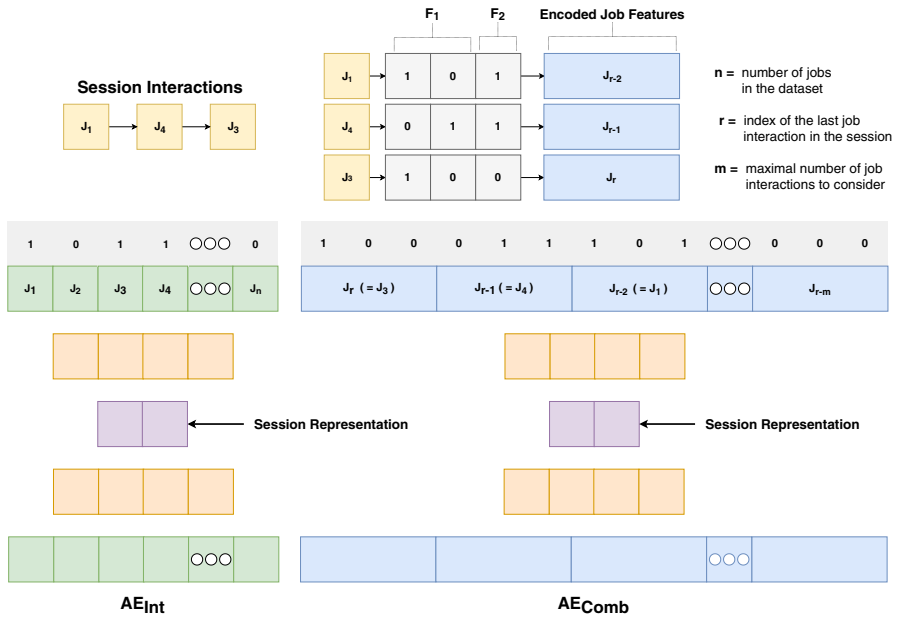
Session Interactions

$J_1$ $J_4$ $J_3$

$F_1$ $F_2$ Encoded Job Features

| $J_1$ | 1 | 0 | 1 | $J_{r-2}$ |
|---|---|---|---|---|
| $J_4$ | 0 | 1 | 1 | $J_{r-1}$ |
| $J_3$ | 1 | 0 | 0 | $J_r$ |

n = number of jobs in the dataset

r = index of the last job interaction in the session

m = maximal number of job interactions to consider

| 1 | 0 | 1 | 1 | ○○○ | 0 |
|---|---|---|---|---|---|
| $J_1$ | $J_2$ | $J_3$ | $J_4$ | ○○○ | $J_n$ |

1 0 0 0 1 1 1 0 1 ○○○ 0 0 0

$J_r$ ( = $J_3$ ) $J_{r-1}$ ( = $J_4$ ) $J_{r-2}$ ( = $J_1$ ) ○○○ $J_{r-m}$

Session Representation

Session Representation

○○○

○○○

$AE_{Int}$

$AE_{Comb}$